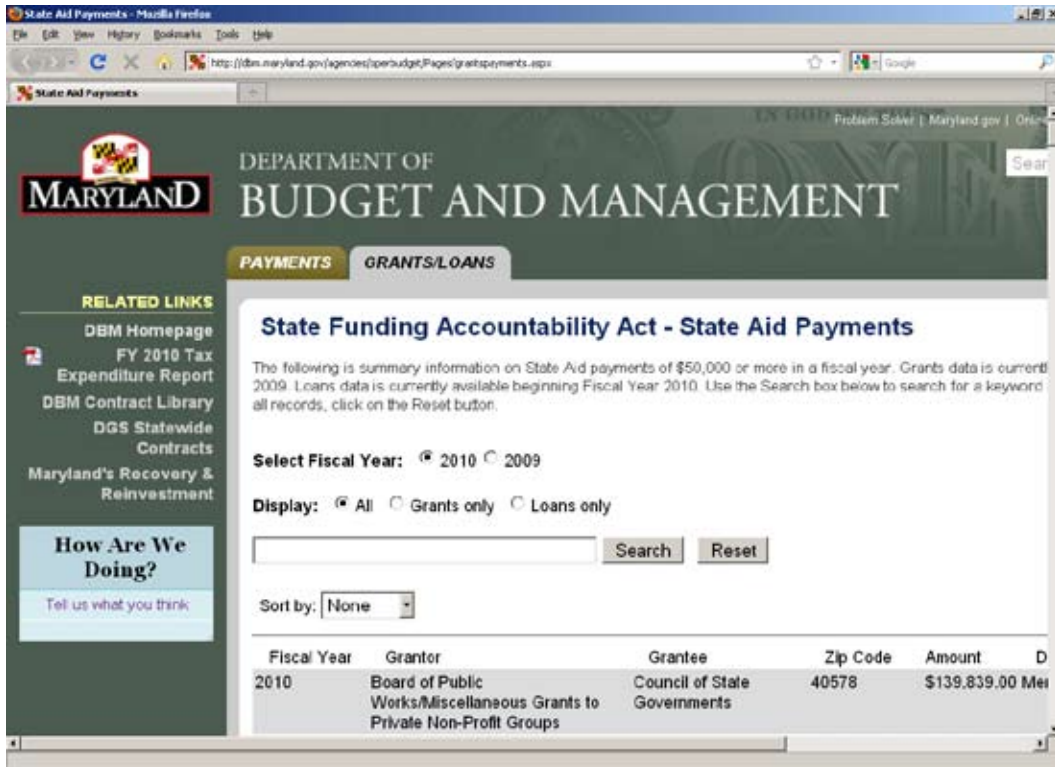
State Aid Payments - Mozilla Firefox

File Edit View History Bookmarks Tools Help

http://dbm.maryland.gov/agencies/operbudget/Pages/grantspayments.aspx

Google

State Aid Payments

Problem Solver | Maryland.gov | Onl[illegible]

Sear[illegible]

MARYLAND

DEPARTMENT OF
BUDGET AND MANAGEMENT

PAYMENTS GRANTS/LOANS

RELATED LINKS
DBM Homepage
FY 2010 Tax Expenditure Report
DBM Contract Library
DGS Statewide Contracts
Maryland's Recovery & Reinvestment

How Are We Doing?
Tell us what you think

State Funding Accountability Act - State Aid Payments

The following is summary information on State Aid payments of $50,000 or more in a fiscal year. Grants data is currentl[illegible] 2009. Loans data is currently available beginning Fiscal Year 2010. Use the Search box below to search for a keyword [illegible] all records, click on the Reset button.

Select Fiscal Year: 2010 2009

Display: All Grants only Loans only

Search Reset

Sort by: None

| Fiscal Year | Grantor | Grantee | Zip Code | Amount | D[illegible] |
|---|---|---|---|---|---|
| 2010 | Board of Public Works/Miscellaneous Grants to Private Non-Profit Groups | Council of State Governments | 40578 | $139,839.00 | Me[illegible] |